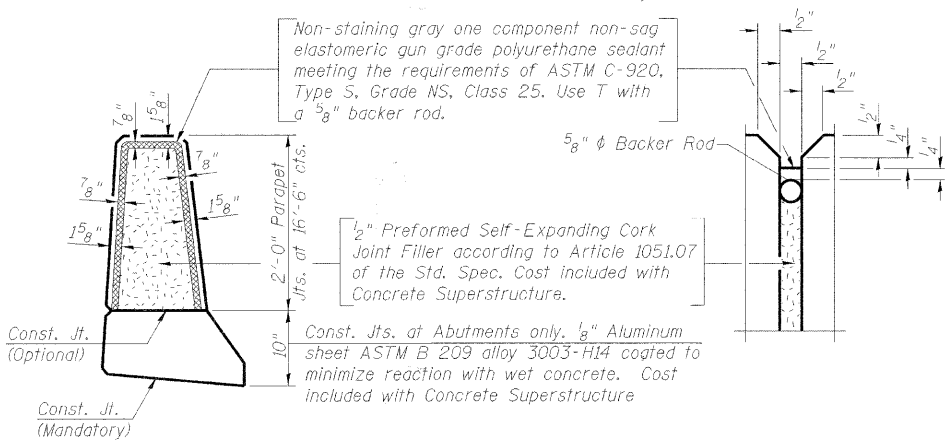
Non-staining gray one component non-sag elastomeric gun grade polyurethane sealant meeting the requirements of ASTM C-920, Type S, Grade NS, Class 25. Use T with a $\frac{5}{8}$" backer rod.

$\frac{7}{8}$"
$1\frac{5}{8}$"
$\frac{7}{8}$"
$\frac{7}{8}$"
$1\frac{5}{8}$"
$1\frac{5}{8}$"

2'-0" Parapet
Jts. at 16'-6" cts.

$\frac{1}{2}$" Preformed Self-Expanding Cork Joint Filler according to Article 1051.07 of the Std. Spec. Cost included with Concrete Superstructure.

10"

Const. Jt.
(Optional)

Const. Jts. at Abutments only. $\frac{1}{8}$" Aluminum sheet ASTM B 209 alloy 3003-H14 coated to minimize reaction with wet concrete. Cost included with Concrete Superstructure

Const. Jt.
(Mandatory)

$\frac{1}{2}$"
$\frac{1}{2}$"
$\frac{1}{2}$"
$\frac{1}{2}$"
$\frac{1}{4}$"
$\frac{1}{4}$"

$\frac{5}{8}$" ɸ Backer Rod